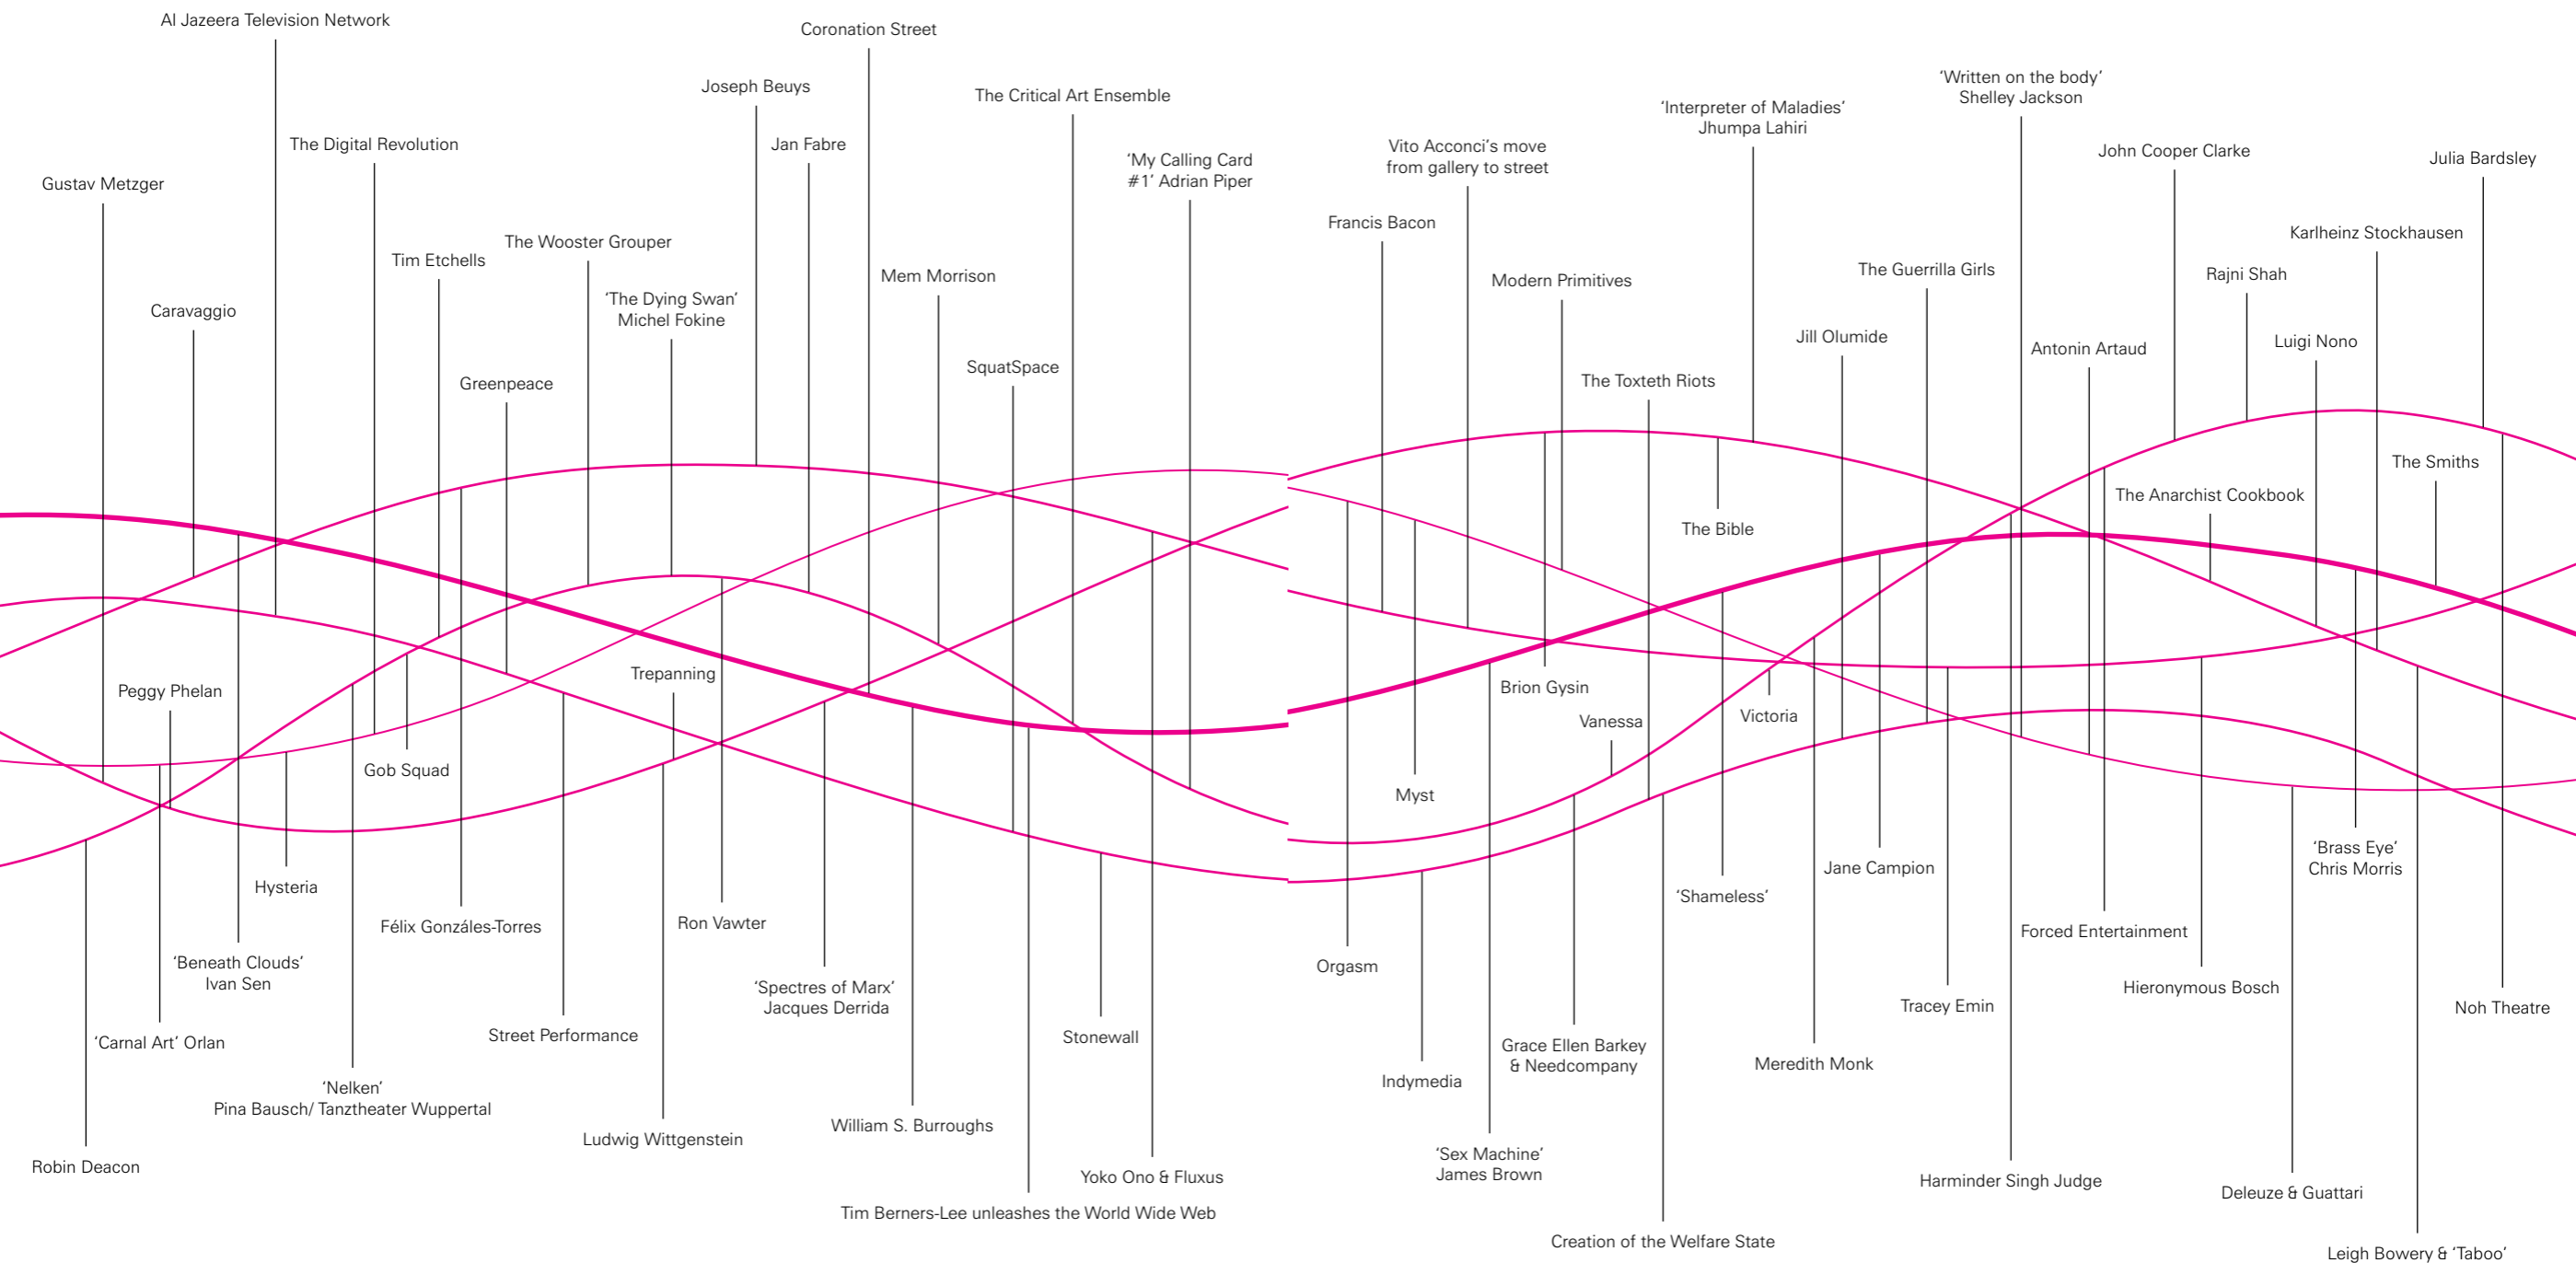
Al Jazeera Television Network
Coronation Street
Joseph Beuys
The Critical Art Ensemble
The Digital Revolution
Jan Fabre
'My Calling Card #1' Adrian Piper
Gustav Metzger
The Wooster Grouper
Tim Etchells
Mem Morrison
'The Dying Swan' Michel Fokine
Caravaggio
SquatSpace
Greenpeace
Trepanning
Peggy Phelan
Gob Squad
Hysteria
Félix Gonzáles-Torres
Ron Vawter
'Beneath Clouds' Ivan Sen
'Spectres of Marx' Jacques Derrida
Street Performance
Stonewall
'Carnal Art' Orlan
'Nelken' Pina Bausch/ Tanztheater Wuppertal
Ludwig Wittgenstein
William S. Burroughs
Robin Deacon
Yoko Ono & Fluxus
Tim Berners-Lee unleashes the World Wide Web
'Written on the body' Shelley Jackson
'Interpreter of Maladies' Jhumpa Lahiri
Vito Acconci's move from gallery to street
John Cooper Clarke
Julia Bardsley
Francis Bacon
Karlheinz Stockhausen
Modern Primitives
The Guerrilla Girls
Rajni Shah
Jill Olumide
Antonin Artaud
Luigi Nono
The Toxteth Riots
The Smiths
The Anarchist Cookbook
The Bible
Brion Gysin
Vanessa
Victoria
Myst
'Brass Eye' Chris Morris
Jane Campion
'Shameless'
Orgasm
Forced Entertainment
Tracey Emin
Hieronymous Bosch
Noh Theatre
Grace Ellen Barkey & Needcompany
Meredith Monk
Indymedia
'Sex Machine' James Brown
Harminder Singh Judge
Deleuze & Guattari
Creation of the Welfare State
Leigh Bowery & 'Taboo'